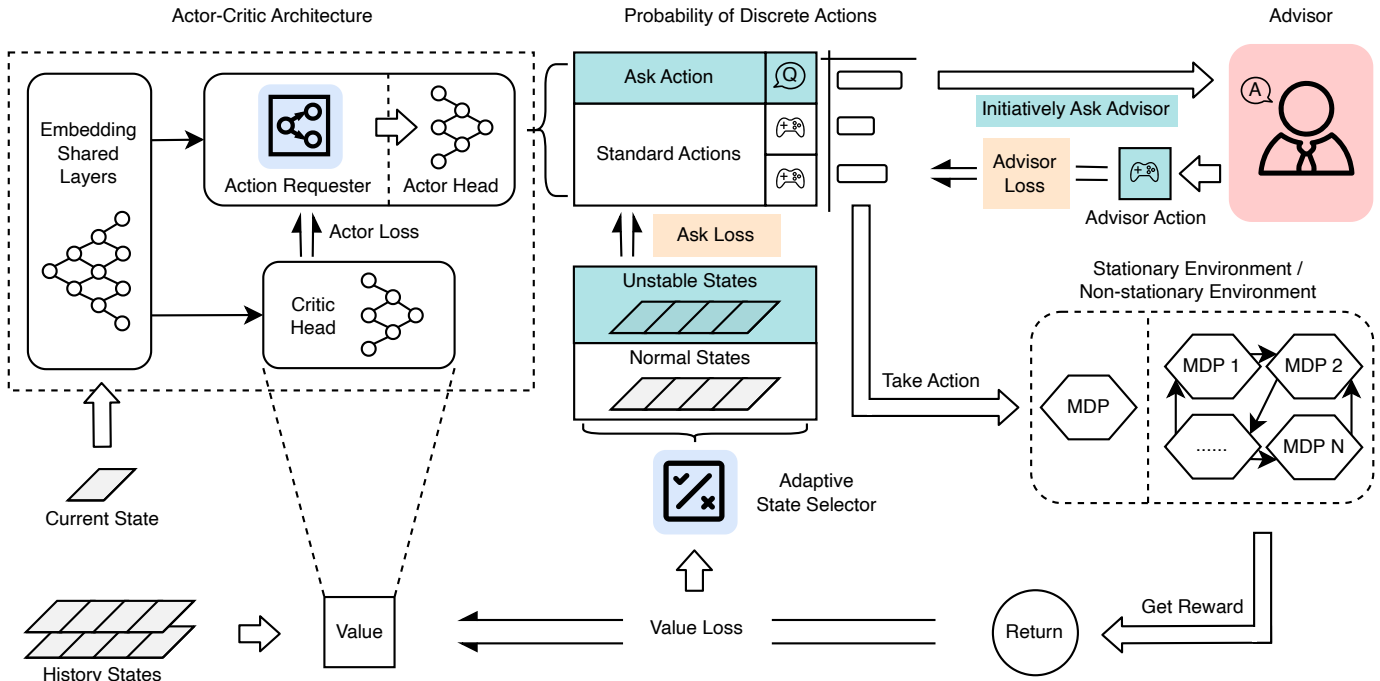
Actor-Critic Architecture

Probability of Discrete Actions

Advisor

Embedding Shared Layers

Action Requester

Actor Head

Ask Action

Q

Standard Actions

A

Initiatively Ask Advisor

Advisor Loss

Advisor Action

Actor Loss

Ask Loss

Critic Head

Unstable States

Normal States

Stationary Environment / Non-stationary Environment

Take Action

MDP

MDP 1

MDP 2

......

MDP N

Adaptive State Selector

Current State

Get Reward

History States

Value

Value Loss

Return